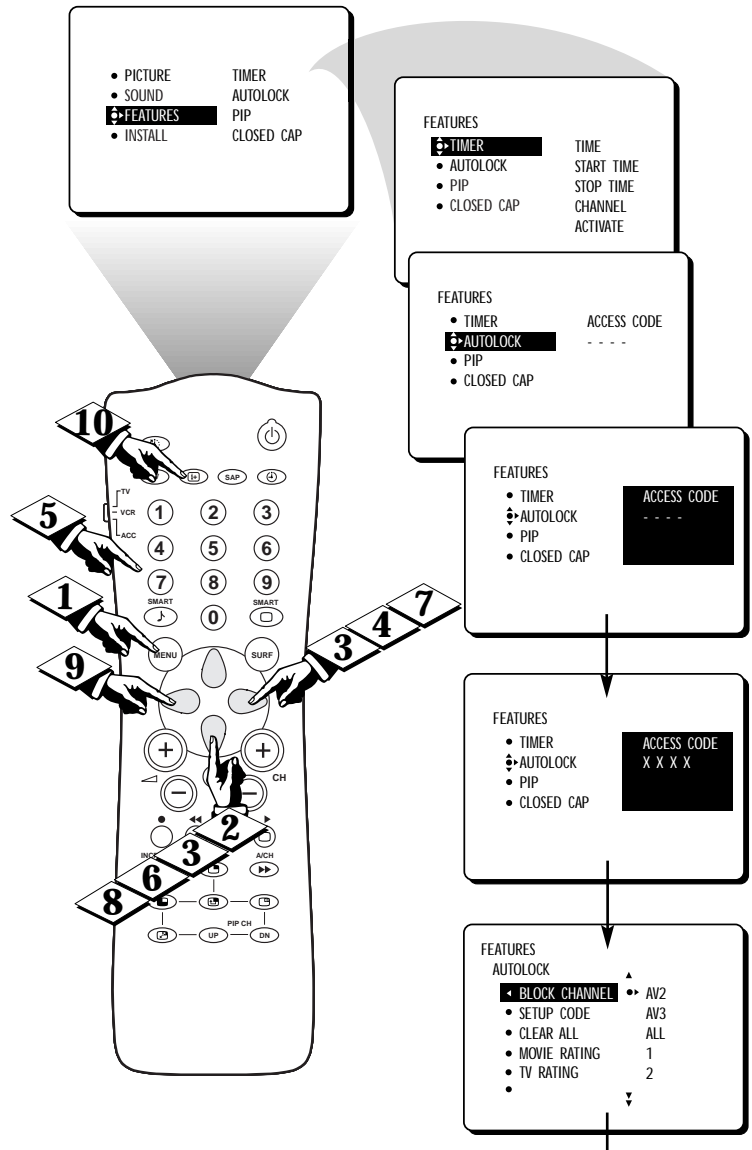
• PICTURE
• SOUND
FEATURES
• INSTALL

TIMER
AUTOLOCK
PIP
CLOSED CAP

FEATURES
TIMER
• AUTOLOCK
• PIP
• CLOSED CAP

TIME
START TIME
STOP TIME
CHANNEL
ACTIVATE

FEATURES
• TIMER
AUTOLOCK
• PIP
• CLOSED CAP

ACCESS CODE
- - - -

FEATURES
• TIMER
AUTOLOCK
• PIP
• CLOSED CAP

ACCESS CODE
- - - -

FEATURES
• TIMER
AUTOLOCK
• PIP
• CLOSED CAP

ACCESS CODE
X X X X

FEATURES
AUTOLOCK
BLOCK CHANNEL
• SETUP CODE
• CLEAR ALL
• MOVIE RATING
• TV RATING
•

AV2
AV3
ALL
1
2

10
5
1
9
3
4
7
2
3
6
8

TV
VCR
ACC
SAP
1 2 3
4 5 6
7 8 9
SMART
0
SMART
MENU
SURF
CH
INC
A/CH
PIP CH
UP
DN